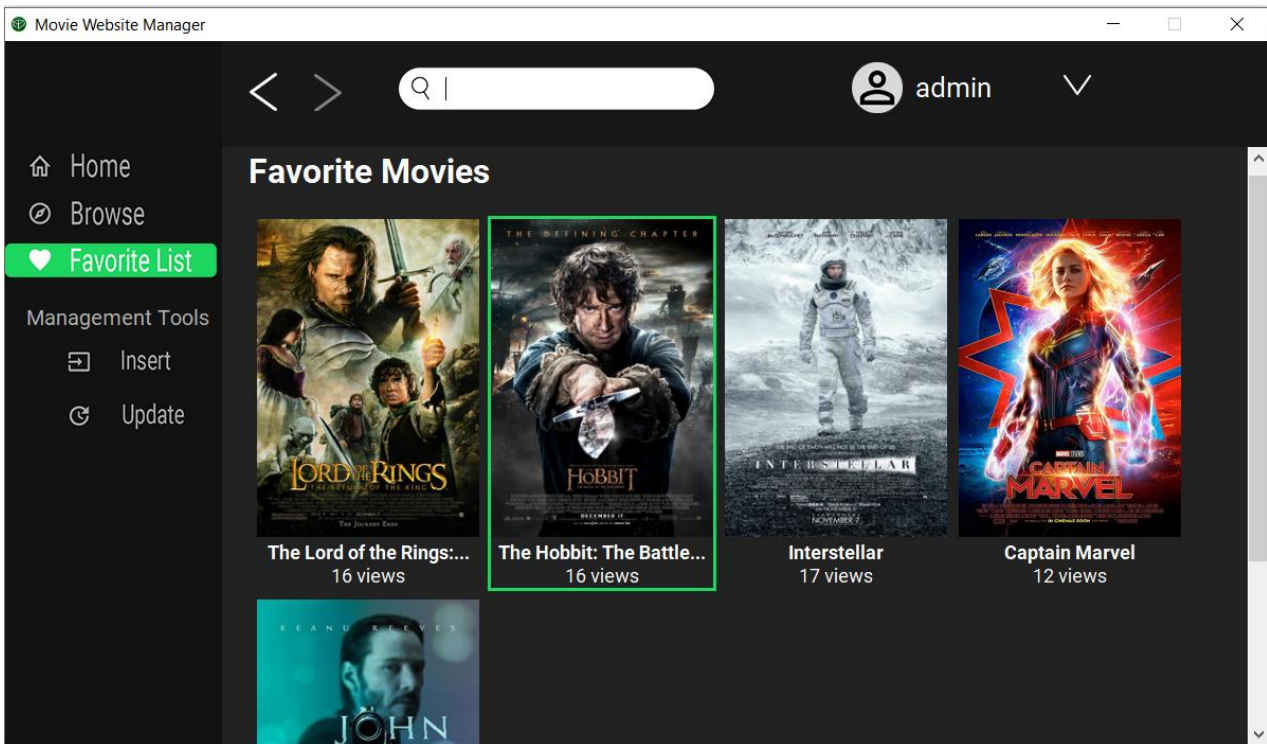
Movie Website Manager

admin

Home
Browse
Favorite List

Management Tools
Insert
Update

Favorite Movies

THE LORD OF THE RINGS THE RETURN OF THE KING
The Journey Ends
The Lord of the Rings:...
16 views

THE DEFINING CHAPTER
THE HOBBIT
DECEMBER 17
The Hobbit: The Battle...
16 views

INTERSTELLAR
NOVEMBER 7
Interstellar
17 views

CAPTAIN MARVEL
Captain Marvel
12 views

KEANU REEVES
JOHN